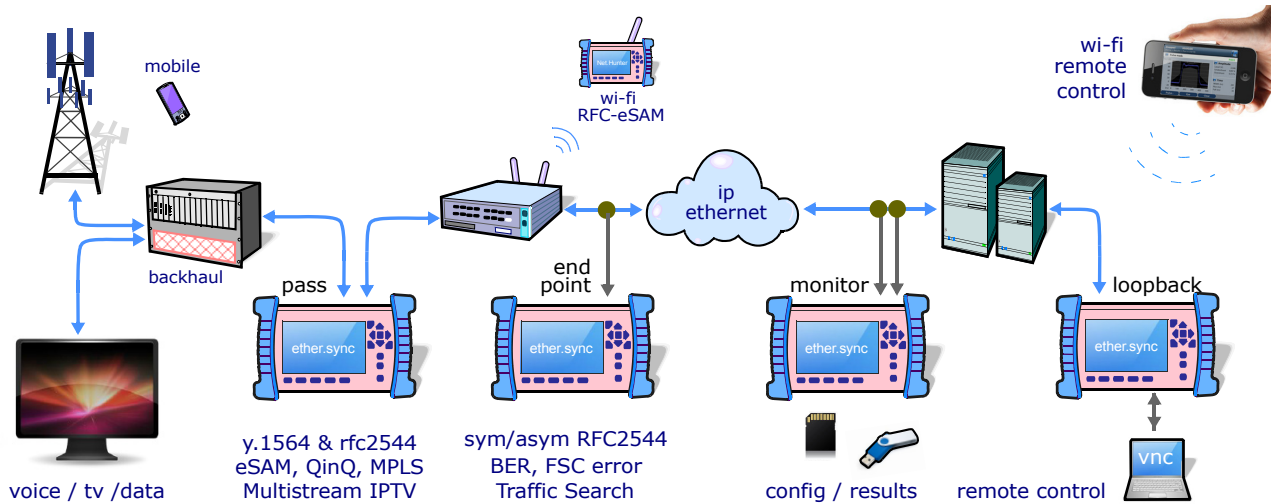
mobile

Net.Hunter

wi-fi
RFC-eSAM

wi-fi
remote
control

backhaul

ip
ethernet

pass

end
point

monitor

loopback

ether.sync

ether.sync

ether.sync

ether.sync

voice / tv /data

y.1564 & rfc2544
eSAM, QinQ, MPLS
Multistream IPTV

sym/asym RFC2544
BER, FSC error
Traffic Search

config / results

remote control

vnc